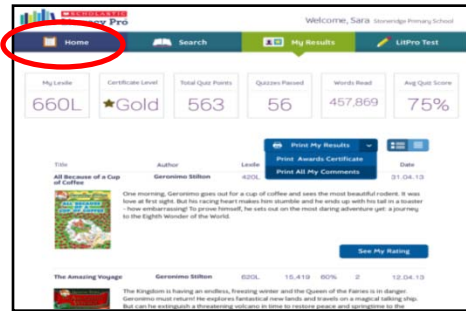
SCHOLASTIC Literacy Pro

Welcome, Sara Stoneridge Primary School

Home Search My Results LitPro Test

| My Lexile | Certificate Level | Total Quiz Points | Quizzes Passed | Words Read | Avg Quiz Score |
|---|---|---|---|---|---|
| 660L | Gold | 563 | 56 | 457,869 | 75% |

Print My Results
Print Awards Certificate
Print All My Comments

Title Author Lexile Date

All Because of a Cup of Coffee Geronimo Stilton 420L 31.04.13

One morning, Geronimo goes out for a cup of coffee and sees the most beautiful rodent. It was love at first sight. But his racing heart makes him stumble and he ends up with his tail in a toaster - how embarrassing! To prove himself, he sets out on the most daring adventure yet: a journey to the Eighth Wonder of the World.

See My Rating

The Amazing Voyage Geronimo Stilton 620L 15,419 60% 2 12.04.13

The Kingdom is having an endless, freezing winter and the Queen of the Fairies is in danger. Geronimo must return! He explores fantastical new lands and travels on a magical talking ship. But can he extinguish a threatening volcano in time to restore peace and springtime to the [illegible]